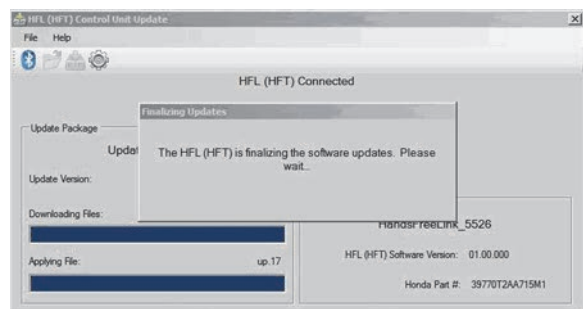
HFL (HFT) Control Unit Update

File Help

HFL (HFT) Connected

Update Package

Updat

Update Version:

Downloading Files:

Applying File: up.17

Finalizing Updates

The HFL (HFT) is finalizing the software updates. Please wait...

HandsFreeLink_5526

HFL (HFT) Software Version: 01.00.000

Honda Part #: 39770T2AA715M1